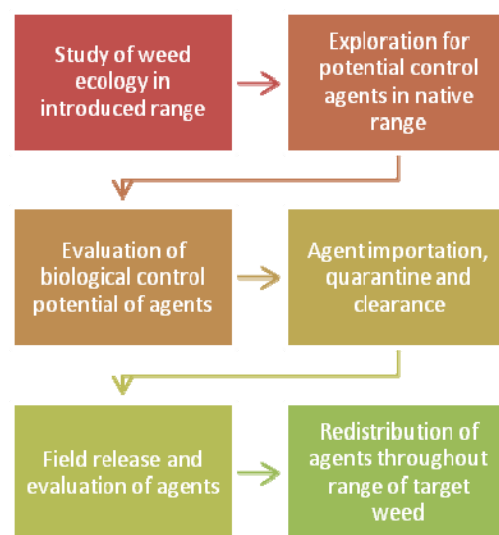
Study of weed ecology in introduced range

Exploration for potential control agents in native range

Evaluation of biological control potential of agents

Agent importation, quarantine and clearance

Field release and evaluation of agents

Redistribution of agents throughout range of target weed